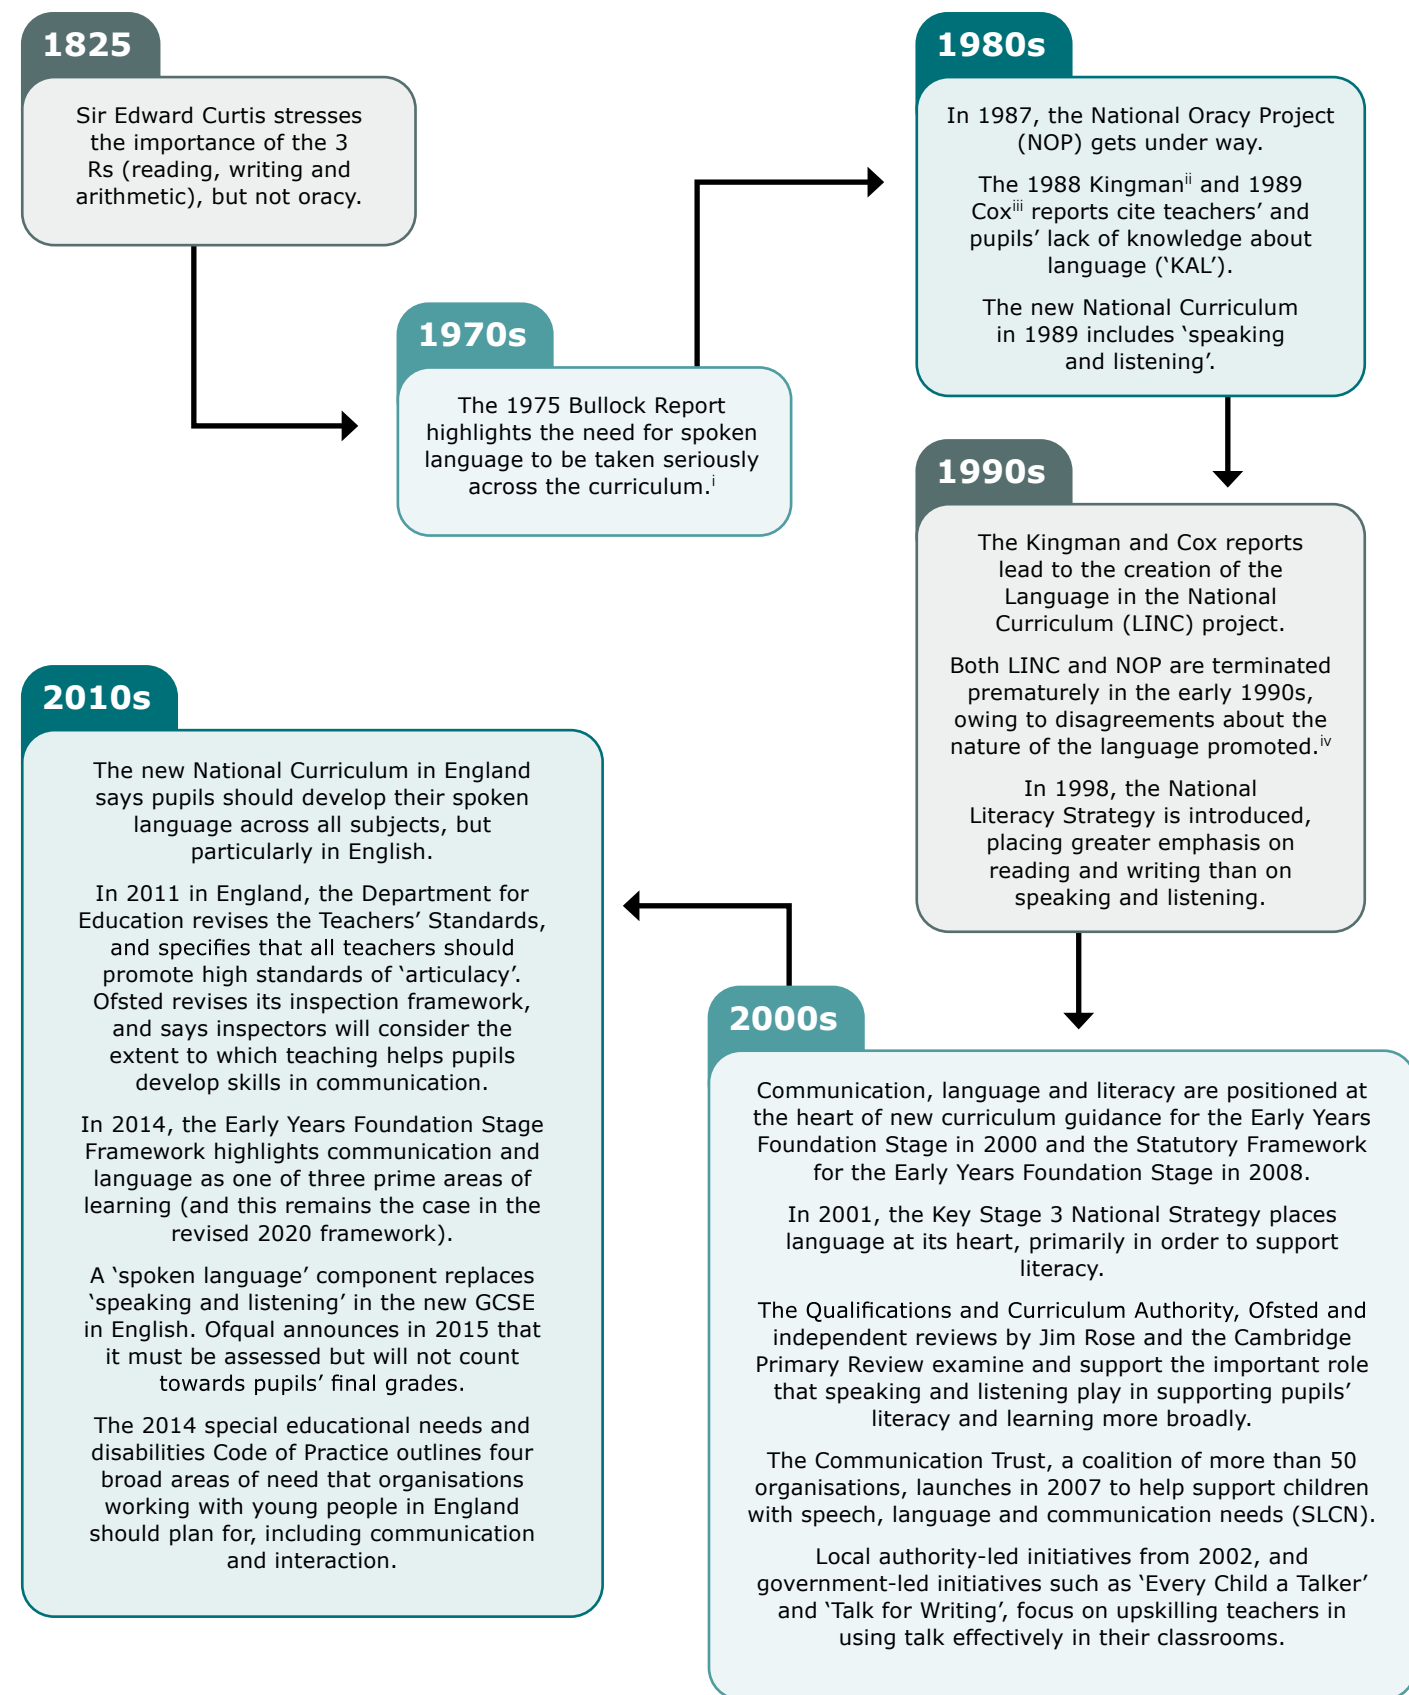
1825

Sir Edward Curtis stresses the importance of the 3 Rs (reading, writing and arithmetic), but not oracy.

1970s

The 1975 Bullock Report highlights the need for spoken language to be taken seriously across the curriculum.$^{i}$

1980s

In 1987, the National Oracy Project (NOP) gets under way.

The 1988 Kingman$^{ii}$ and 1989 Cox$^{iii}$ reports cite teachers' and pupils' lack of knowledge about language ('KAL').

The new National Curriculum in 1989 includes 'speaking and listening'.

1990s

The Kingman and Cox reports lead to the creation of the Language in the National Curriculum (LINC) project.

Both LINC and NOP are terminated prematurely in the early 1990s, owing to disagreements about the nature of the language promoted.$^{iv}$

In 1998, the National Literacy Strategy is introduced, placing greater emphasis on reading and writing than on speaking and listening.

2000s

Communication, language and literacy are positioned at the heart of new curriculum guidance for the Early Years Foundation Stage in 2000 and the Statutory Framework for the Early Years Foundation Stage in 2008.

In 2001, the Key Stage 3 National Strategy places language at its heart, primarily in order to support literacy.

The Qualifications and Curriculum Authority, Ofsted and independent reviews by Jim Rose and the Cambridge Primary Review examine and support the important role that speaking and listening play in supporting pupils' literacy and learning more broadly.

The Communication Trust, a coalition of more than 50 organisations, launches in 2007 to help support children with speech, language and communication needs (SLCN).

Local authority-led initiatives from 2002, and government-led initiatives such as 'Every Child a Talker' and 'Talk for Writing', focus on upskilling teachers in using talk effectively in their classrooms.

2010s

The new National Curriculum in England says pupils should develop their spoken language across all subjects, but particularly in English.

In 2011 in England, the Department for Education revises the Teachers' Standards, and specifies that all teachers should promote high standards of 'articulacy'. Ofsted revises its inspection framework, and says inspectors will consider the extent to which teaching helps pupils develop skills in communication.

In 2014, the Early Years Foundation Stage Framework highlights communication and language as one of three prime areas of learning (and this remains the case in the revised 2020 framework).

A 'spoken language' component replaces 'speaking and listening' in the new GCSE in English. Ofqual announces in 2015 that it must be assessed but will not count towards pupils' final grades.

The 2014 special educational needs and disabilities Code of Practice outlines four broad areas of need that organisations working with young people in England should plan for, including communication and interaction.